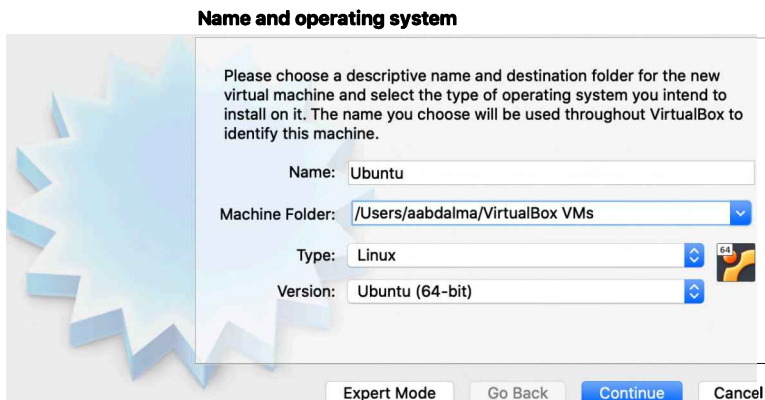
Name and operating system

Please choose a descriptive name and destination folder for the new virtual machine and select the type of operating system you intend to install on it. The name you choose will be used throughout VirtualBox to identify this machine.

Name: Ubuntu

Machine Folder: /Users/aabdalma/VirtualBox VMs

Type: Linux

Version: Ubuntu (64-bit)

64

Expert Mode Go Back Continue Cancel